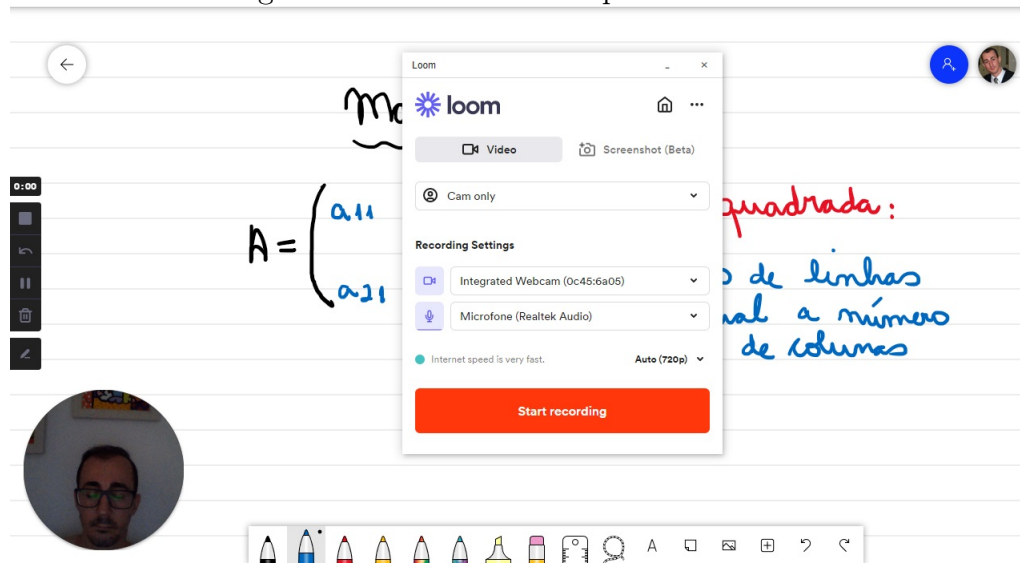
0:00

Ma

A = $\begin{pmatrix} a_{11} \\ a_{21} \end{pmatrix}$

quadrada:

de linhas
al a número
de colunas

Loom

loom

Video

Screenshot (Beta)

Cam only

Recording Settings

Integrated Webcam (0c45:6a05)

Microfone (Realtek Audio)

Internet speed is very fast.

Auto (720p)

Start recording

A